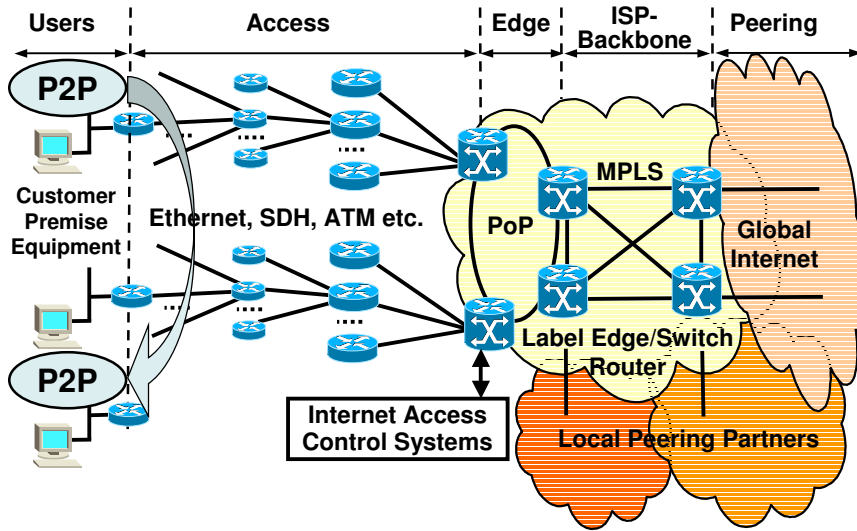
Users

Access

Edge

ISP-Backbone

Peering

P2P

Customer Premise Equipment

Ethernet, SDH, ATM etc.

PoP

MPLS

Global Internet

Label Edge/Switch Router

P2P

Internet Access Control Systems

Local Peering Partners